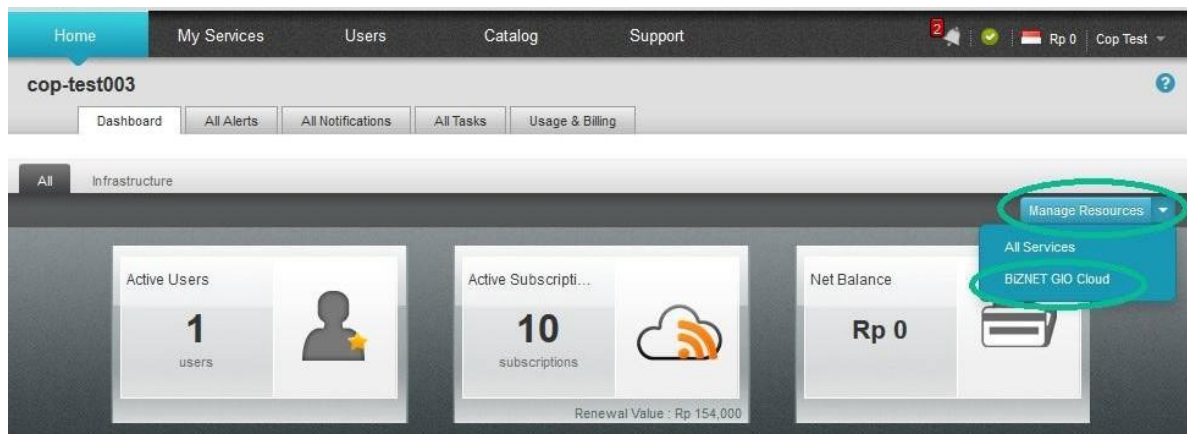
Home My Services Users Catalog Support 2 Rp 0 Cop Test

cop-test003

Dashboard All Alerts All Notifications All Tasks Usage & Billing

All Infrastructure

Manage Resources

All Services
BiZNET GIO Cloud

Active Users
1
users

Active Subscripti...
10
subscriptions
Renewal Value : Rp 154,000

Net Balance
Rp 0